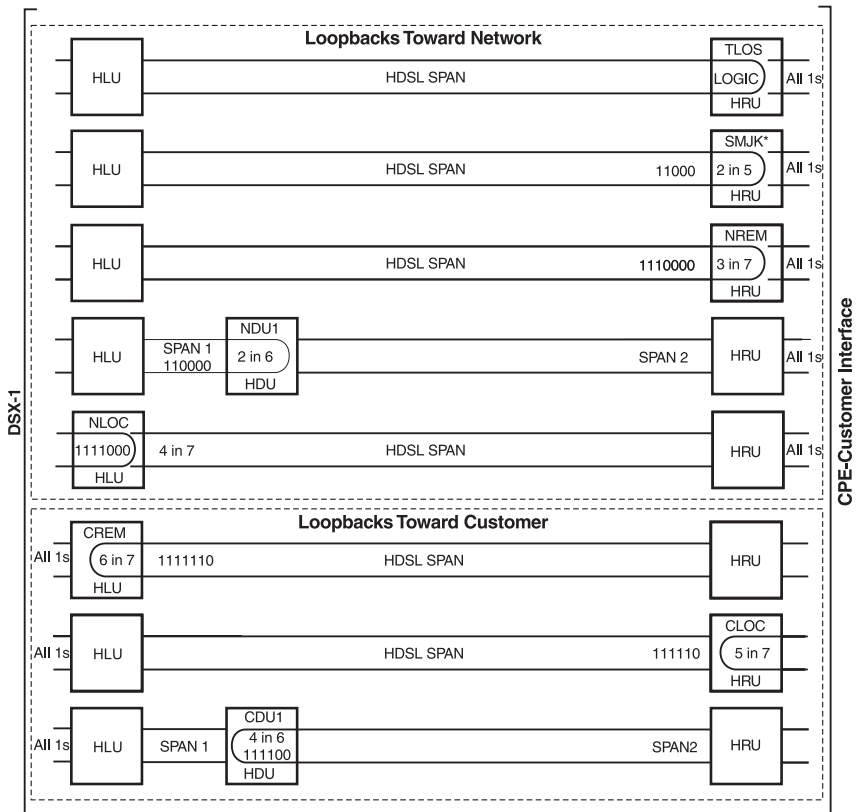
DSX-1

Loopbacks Toward Network

HLU
HDSL SPAN
TLOS
LOGIC
HRU
All 1s

HLU
HDSL SPAN
11000
SMJK*
2 in 5
HRU
All 1s

HLU
HDSL SPAN
1110000
NREM
3 in 7
HRU
All 1s

HLU
SPAN 1
110000
NDU1
2 in 6
HDU
SPAN 2
HRU
All 1s

NLOC
1111000
HLU
4 in 7
HDSL SPAN
HRU
All 1s

Loopbacks Toward Customer

All 1s
CREM
6 in 7
HLU
1111110
HDSL SPAN
HRU

All 1s
HLU
HDSL SPAN
111110
CLOC
5 in 7
HRU

All 1s
HLU
SPAN 1
CDU1
4 in 6
111100
HDU
SPAN2
HRU

CPE-Customer Interface